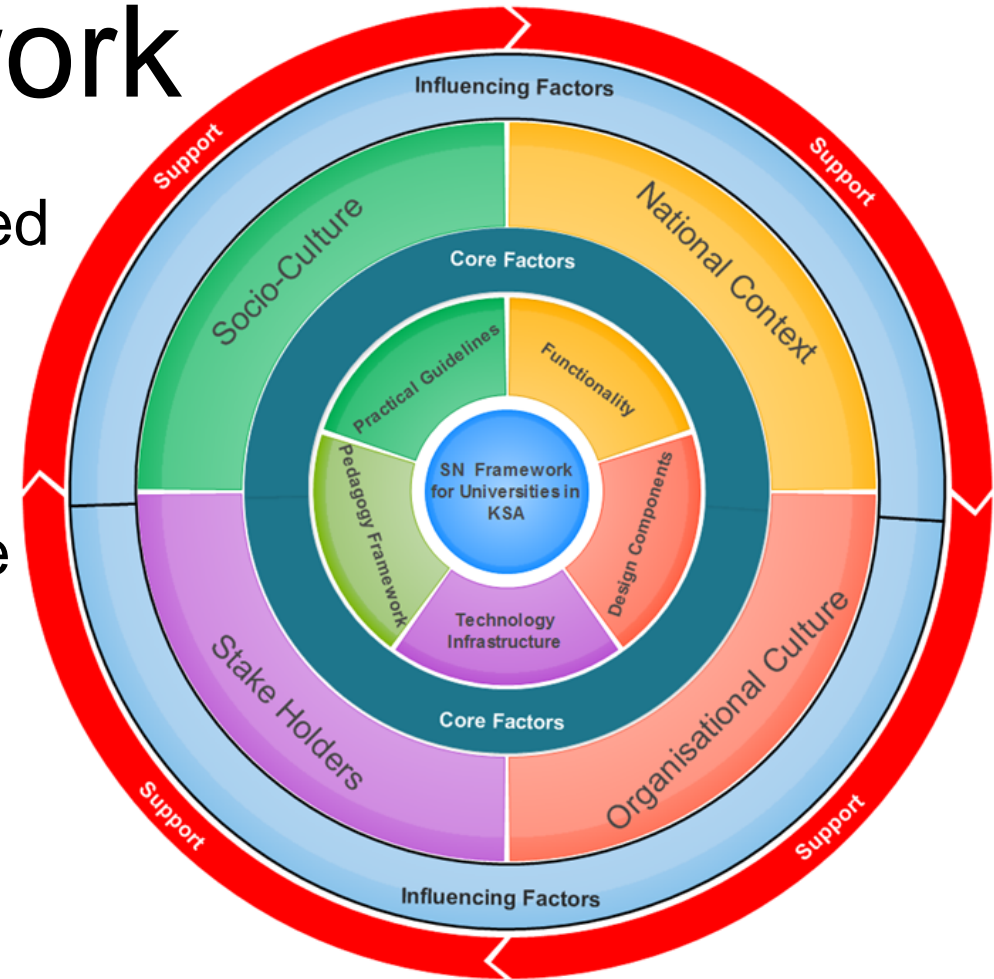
ork

ed

e

Influencing Factors

Support

Support

Socio-Culture

National Context

Core Factors

Practical Guidelines

Functionality

SN Framework for Universities in KSA

Pedagogy Framework

Design Components

Technology Infrastructure

Core Factors

Stake Holders

Organisational Culture

Support

Support

Influencing Factors